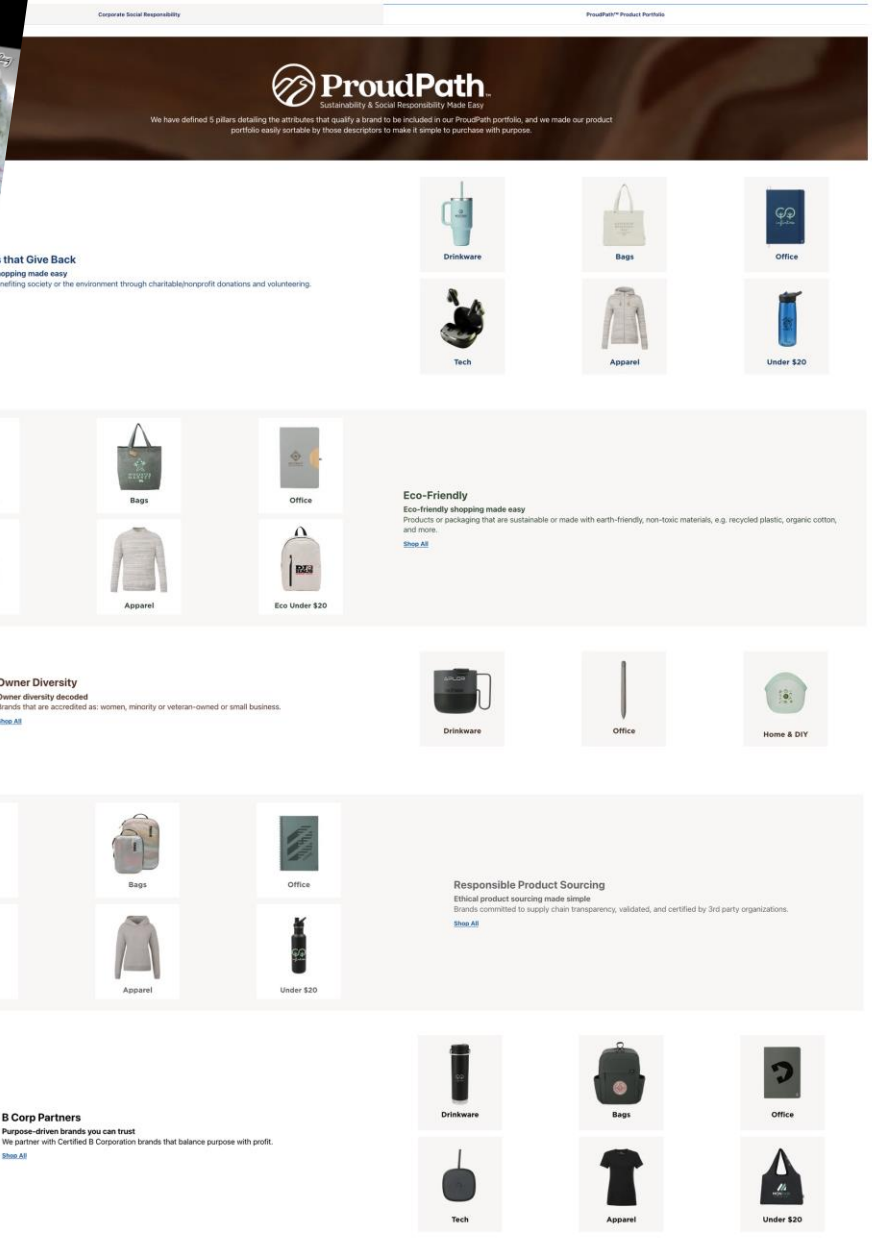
Corporate Social Responsibility

ProudPath™ Product Portfolio

ProudPath™
Sustainability & Social Responsibility Made Easy
We have defined 5 pillars detailing the attributes that qualify a brand to be included in our ProudPath portfolio, and we made our product portfolio easily sortable by those descriptors to make it simple to purchase with purpose.

s that Give Back
opping made easy
nefiting society or the environment through charitable/nonprofit donations and volunteering.

Drinkware

Bags

Office

Tech

Apparel

Under $20

Bags

Office

Apparel

Eco Under $20

Eco-Friendly
Eco-friendly shopping made easy
Products or packaging that are sustainable or made with earth-friendly, non-toxic materials, e.g. recycled plastic, organic cotton, and more.
Shop All

Owner Diversity
Owner diversity decoded
Brands that are accredited as: women, minority or veteran-owned or small business.
hop All

Drinkware

Office

Home & DIY

Bags

Office

Apparel

Under $20

Responsible Product Sourcing
Ethical product sourcing made simple
Brands committed to supply chain transparency, validated, and certified by 3rd party organizations.
Shop All

B Corp Partners
Purpose-driven brands you can trust
We partner with Certified B Corporation brands that balance purpose with profit.
Shop All

Drinkware

Bags

Office

Tech

Apparel

Under $20